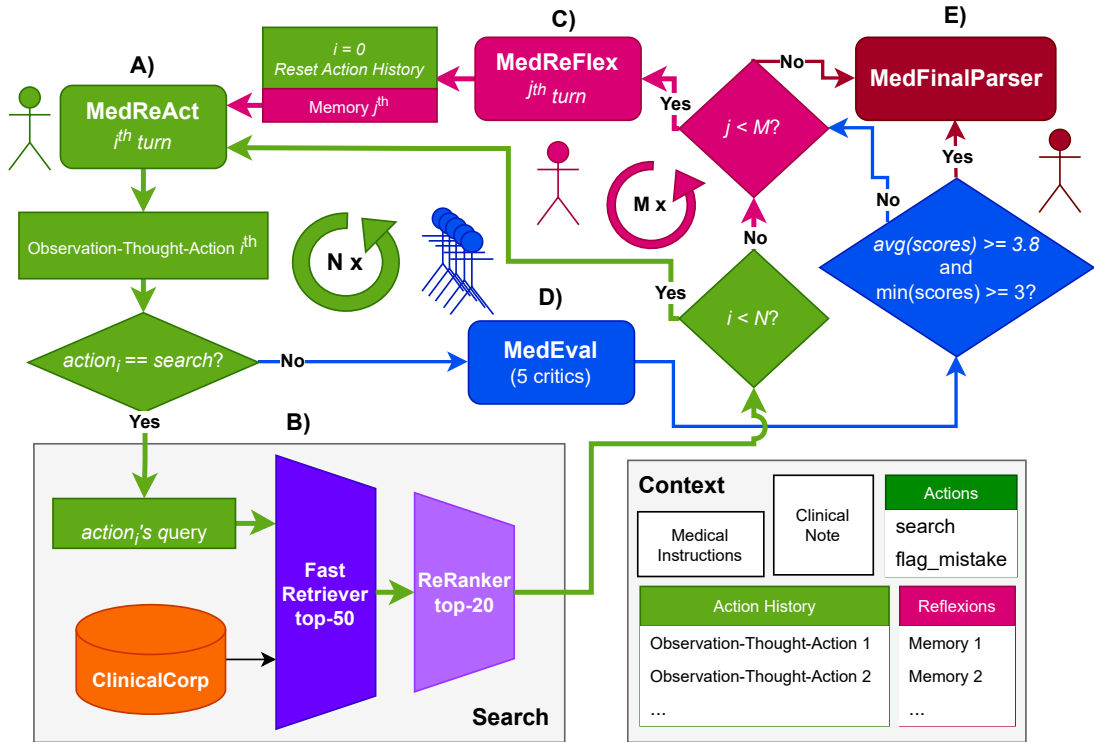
A)

MedReAct
$i^{th}$ turn

$i = 0$
Reset Action History

Memory $j^{th}$

C)

MedReFlex
$j^{th}$ turn

No

Yes

$j < M$?

E)

MedFinalParser

Yes

Observation-Thought-Action $i^{th}$

N x

M x

No

No

$avg(scores) >= 3.8$
and
$min(scores) >= 3$?

Yes

$i < N$?

D)

$action_i == search$?

No

MedEval
(5 critics)

Yes

B)

$action_i$'s query

Fast Retriever top-50

ReRanker top-20

ClinicalCorp

Search

Context

Medical Instructions

Clinical Note

Actions

search

flag_mistake

Action History

Observation-Thought-Action 1

Observation-Thought-Action 2

...

Reflexions

Memory 1

Memory 2

...